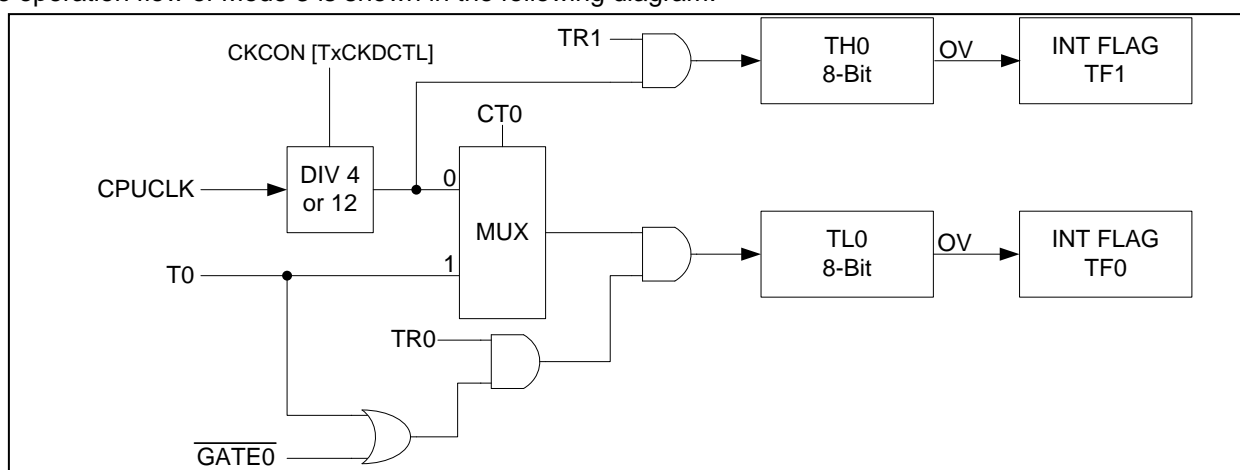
e operation flow of Mode 3 is shown in the following diagram.

CKCON [TxCKDCTL]

TR1

TH0
8-Bit

OV

INT FLAG
TF1

CT0

CPUCLK

DIV 4
or 12

0

MUX

TL0
8-Bit

OV

INT FLAG
TF0

T0

1

TR0

$\overline{GATE0}$